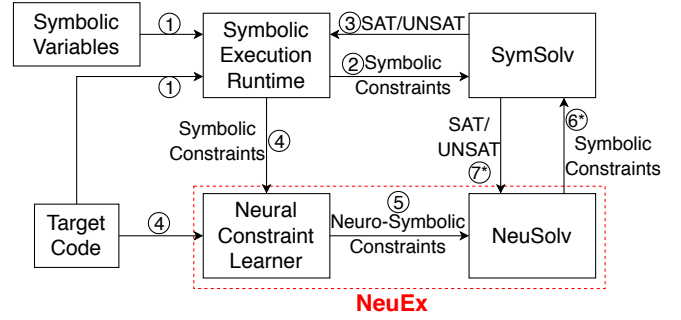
Symbolic Variables

①

Symbolic Execution Runtime

③ SAT/UNSAT

SymSolv

① 

② Symbolic Constraints

Symbolic Constraints ④

SAT/ UNSAT ⑦*

⑥* Symbolic Constraints

Target Code

④

Neural Constraint Learner

⑤ Neuro-Symbolic Constraints

NeuSolv

NeuEx